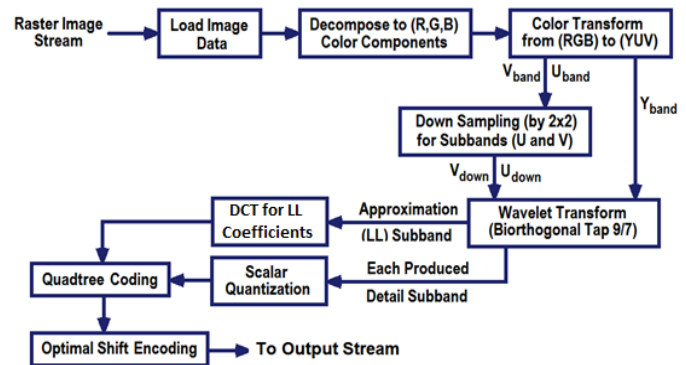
Raster Image Stream

Load Image Data

Decompose to (R,G,B) Color Components

Color Transform from (RGB) to (YUV)

$V_{band}$ $U_{band}$

$Y_{band}$

Down Sampling (by 2x2) for Subbands (U and V)

$V_{down}$ $U_{down}$

DCT for LL Coefficients

Approximation (LL) Subband

Wavelet Transform (Biorthogonal Tap 9/7)

Quadtree Coding

Scalar Quantization

Each Produced Detail Subband

Optimal Shift Encoding

To Output Stream